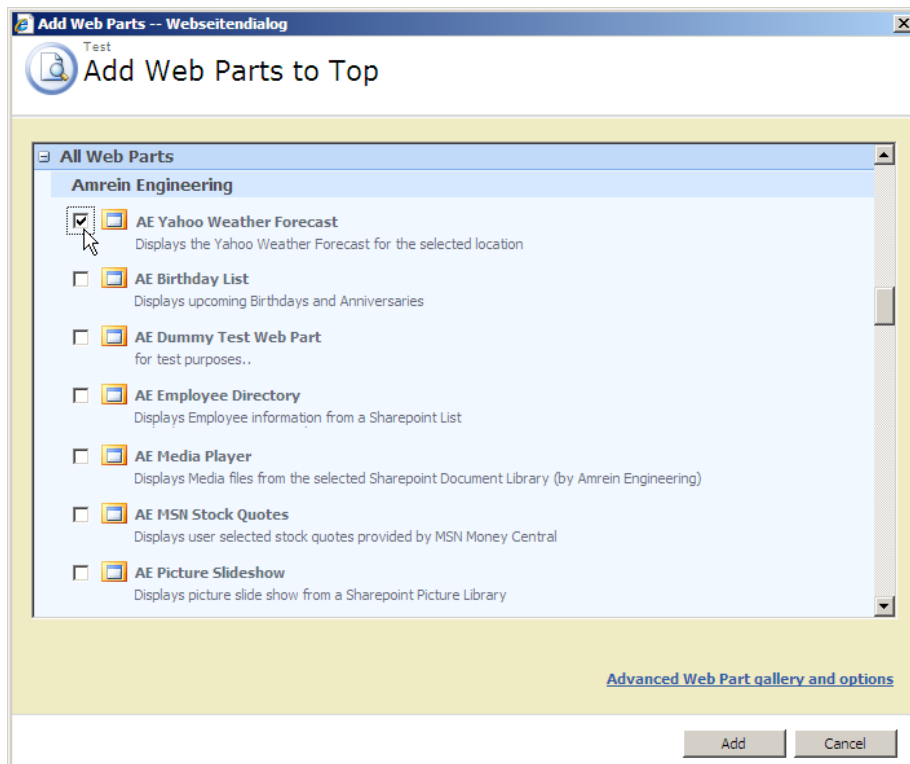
Add Web Parts -- Webseitendialog

Test
Add Web Parts to Top

All Web Parts

Amrein Engineering

AE Yahoo Weather Forecast
Displays the Yahoo Weather Forecast for the selected location

AE Birthday List
Displays upcoming Birthdays and Anniversaries

AE Dummy Test Web Part
for test purposes..

AE Employee Directory
Displays Employee information from a Sharepoint List

AE Media Player
Displays Media files from the selected Sharepoint Document Library (by Amrein Engineering)

AE MSN Stock Quotes
Displays user selected stock quotes provided by MSN Money Central

AE Picture Slideshow
Displays picture slide show from a Sharepoint Picture Library

Advanced Web Part gallery and options

Add

Cancel